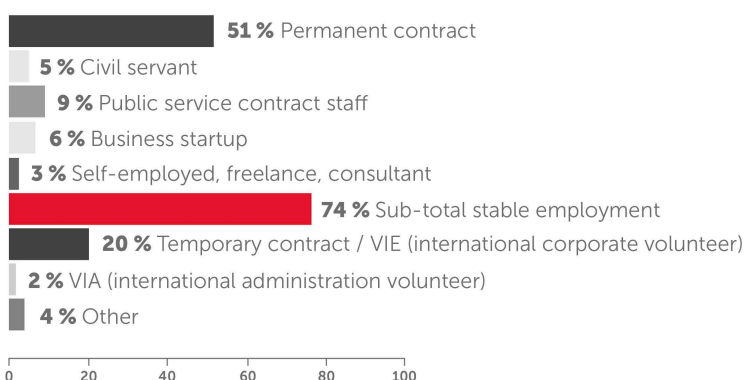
51 % Permanent contract
5 % Civil servant
9 % Public service contract staff
6 % Business startup
3 % Self-employed, freelance, consultant
74 % Sub-total stable employment
20 % Temporary contract / VIE (international corporate volunteer)
2 % VIA (international administration volunteer)
4 % Other

0 20 40 60 80 100